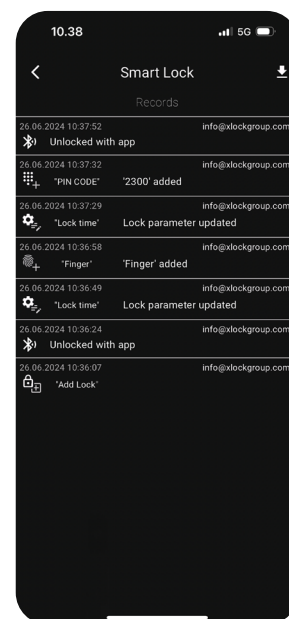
10.38

5G

<

Smart Lock

Records

26.06.2024 10:37:52
info@xlockgroup.com
Unlocked with app

26.06.2024 10:37:32
info@xlockgroup.com
"PIN CODE" '2300' added

26.06.2024 10:37:29
info@xlockgroup.com
"Lock time" Lock parameter updated

26.06.2024 10:36:58
info@xlockgroup.com
"Finger" 'Finger' added

26.06.2024 10:36:49
info@xlockgroup.com
"Lock time" Lock parameter updated

26.06.2024 10:36:24
info@xlockgroup.com
Unlocked with app

26.06.2024 10:36:07
info@xlockgroup.com
"Add Lock"